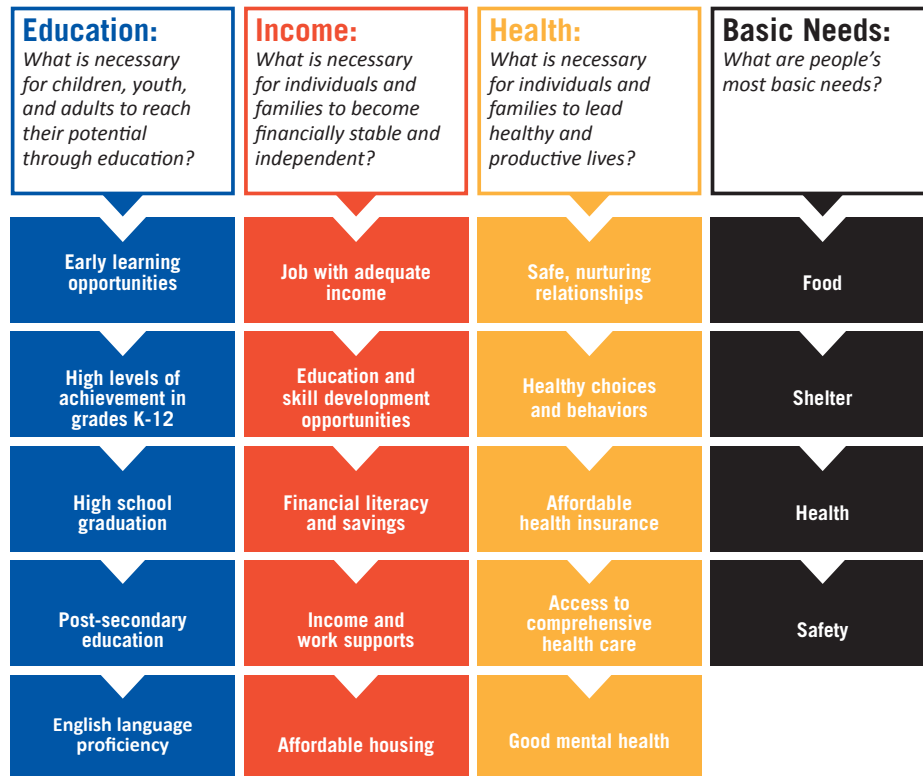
Education:
What is necessary for children, youth, and adults to reach their potential through education?

Early learning opportunities

High levels of achievement in grades K-12

High school graduation

Post-secondary education

English language proficiency

Income:
What is necessary for individuals and families to become financially stable and independent?

Job with adequate income

Education and skill development opportunities

Financial literacy and savings

Income and work supports

Affordable housing

Health:
What is necessary for individuals and families to lead healthy and productive lives?

Safe, nurturing relationships

Healthy choices and behaviors

Affordable health insurance

Access to comprehensive health care

Good mental health

Basic Needs:
What are people's most basic needs?

Food

Shelter

Health

Safety